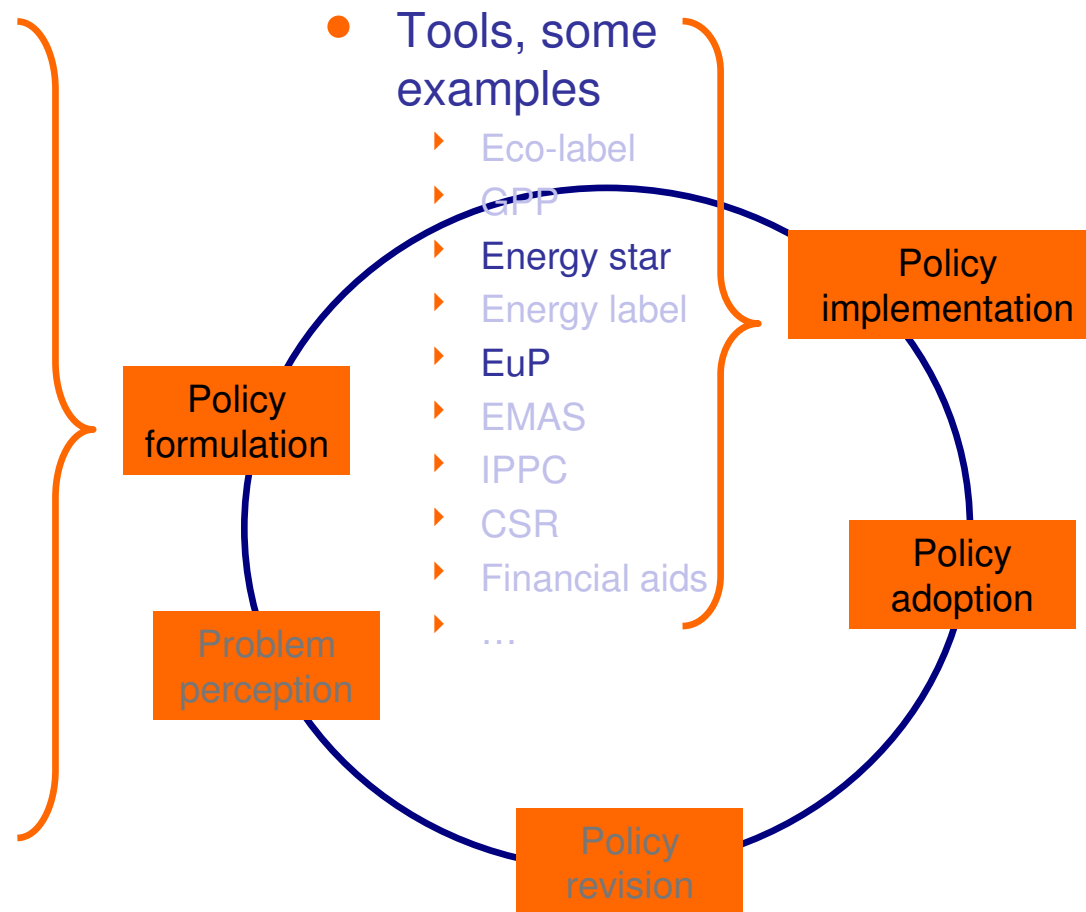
- Tools, some examples
  - Eco-label
  - GPP
  - Energy star
  - Energy label
  - EuP
  - EMAS
  - IPPC
  - CSR
  - Financial aids
  - …

Policy implementation

Policy formulation

Policy adoption

Problem perception

Policy revision